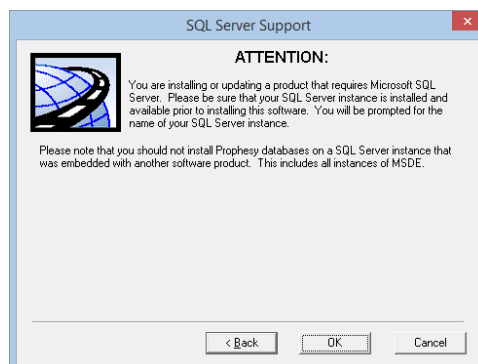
SQL Server Support

ATTENTION:

You are installing or updating a product that requires Microsoft SQL Server. Please be sure that your SQL Server instance is installed and available prior to installing this software. You will be prompted for the name of your SQL Server instance.

Please note that you should not install Prophesy databases on a SQL Server instance that was embedded with another software product. This includes all instances of MSDE.

< Back
OK
Cancel